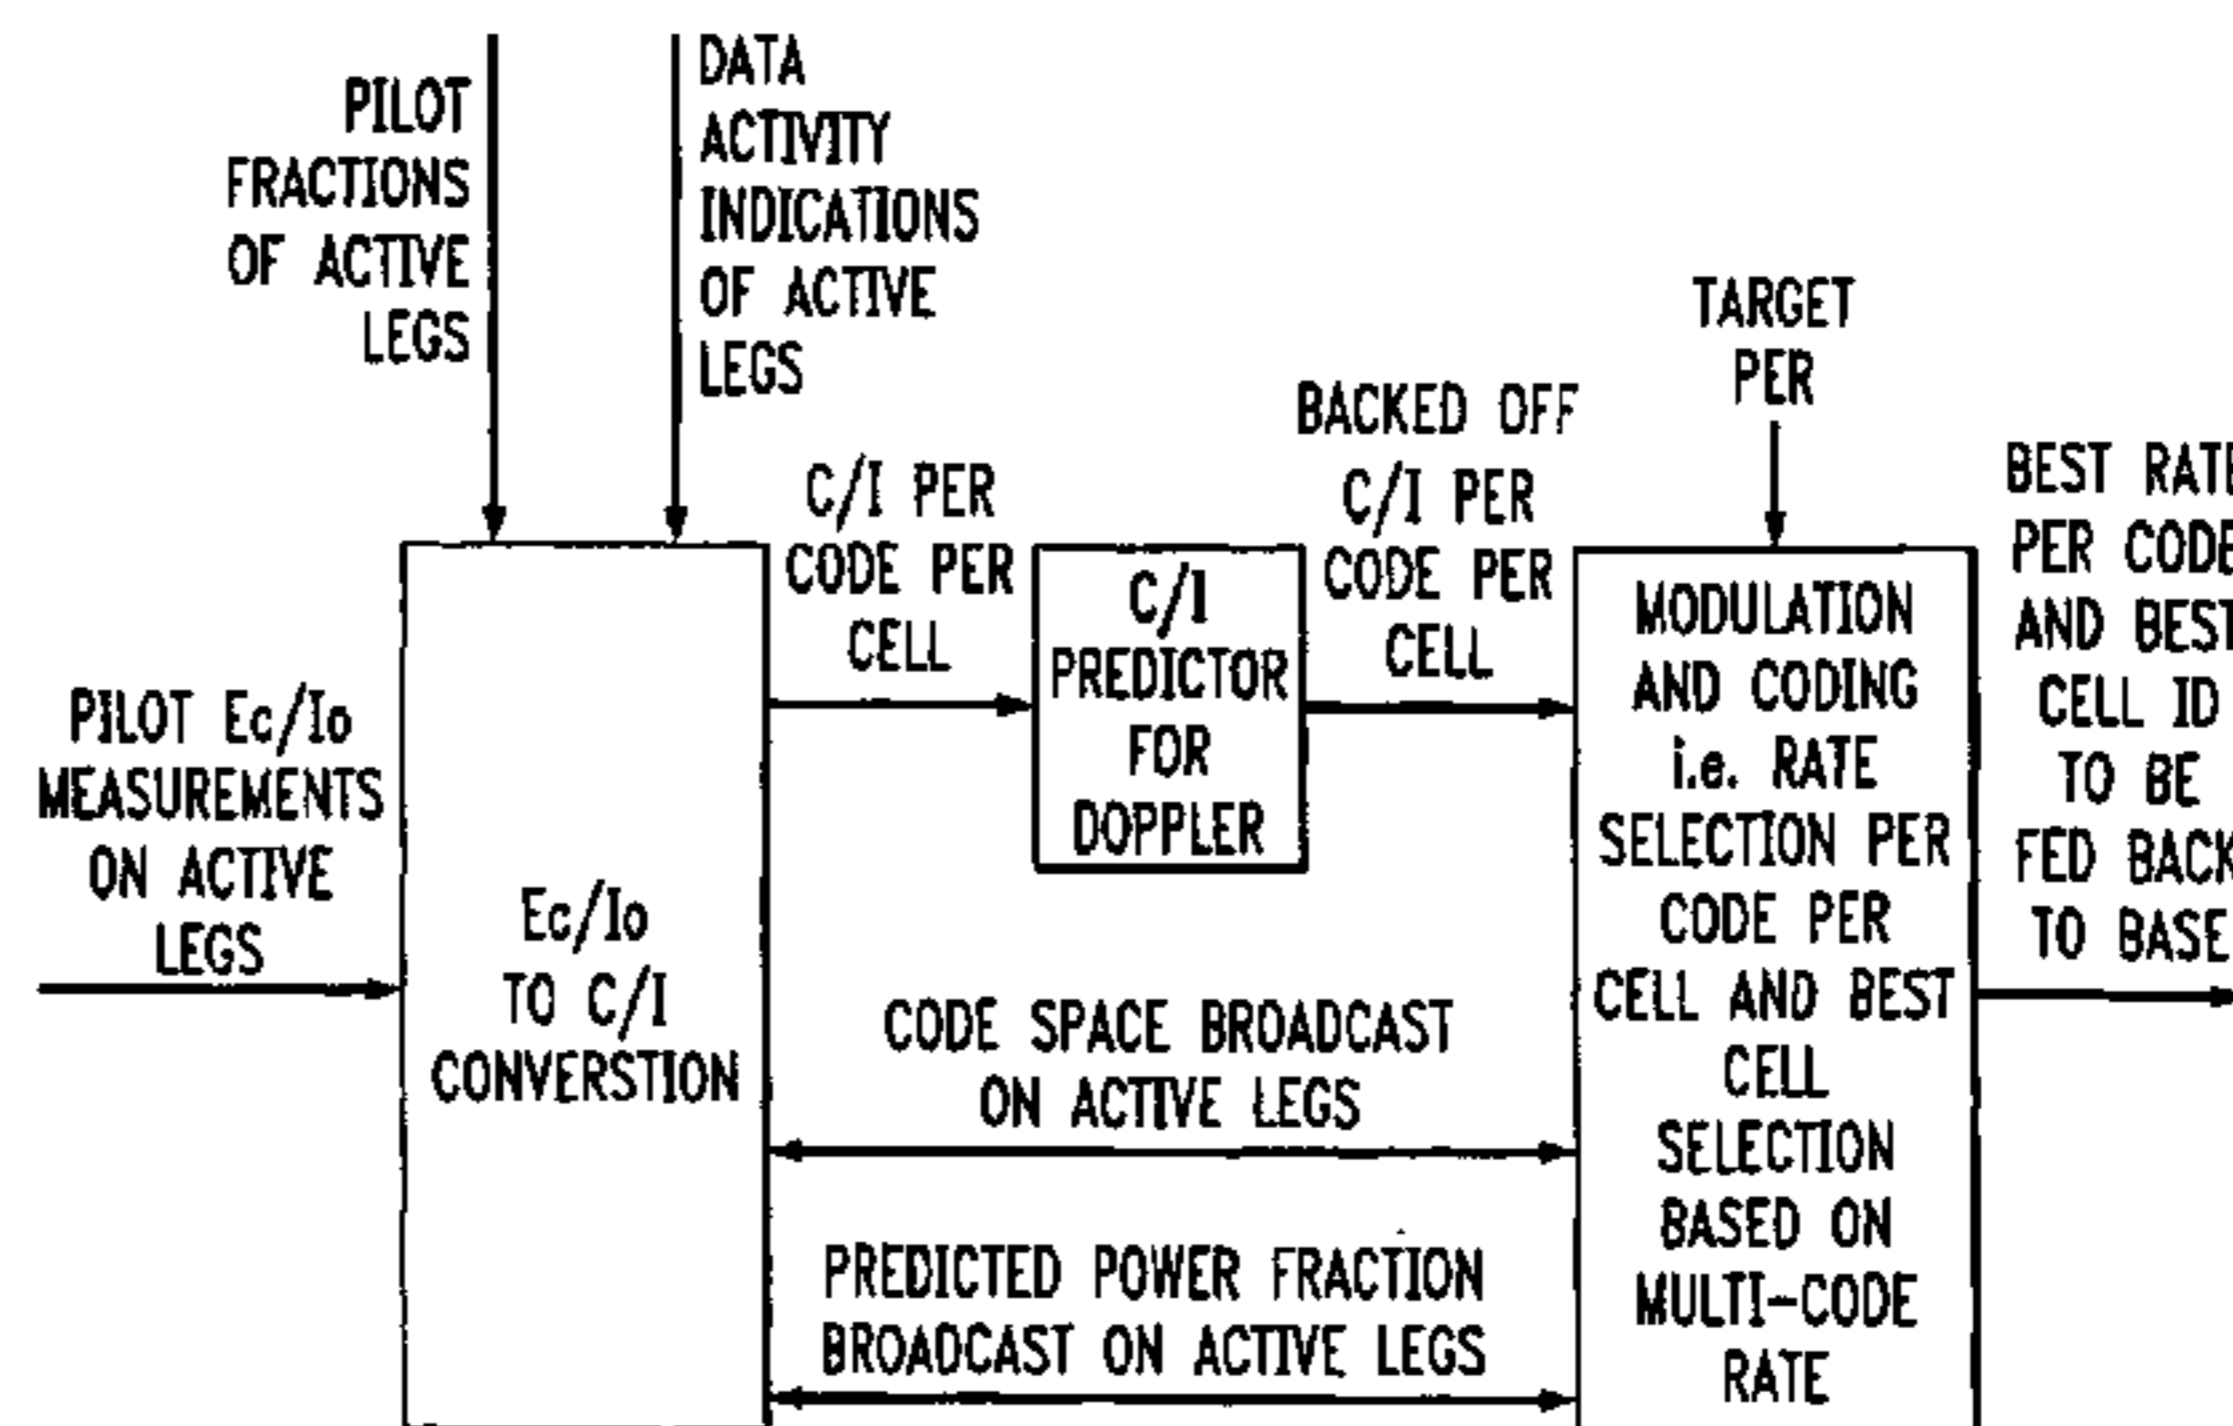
PILOT FRACTIONS OF ACTIVE LEGS

DATA ACTIVITY INDICATIONS OF ACTIVE LEGS

TARGET PER

BACKED OFF C/I PER CODE PER CELL

C/I PER CODE PER CELL

BEST RAT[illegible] PER COD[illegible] AND BES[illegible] CELL ID TO BE FED BAC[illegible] TO BASE

PILOT Ec/Io MEASUREMENTS ON ACTIVE LEGS

Ec/Io TO C/I CONVERSTION

C/I PREDICTOR FOR DOPPLER

MODULATION AND CODING i.e. RATE SELECTION PER CODE PER CELL AND BEST CELL SELECTION BASED ON MULTI-CODE RATE

CODE SPACE BROADCAST ON ACTIVE LEGS

PREDICTED POWER FRACTION BROADCAST ON ACTIVE LEGS